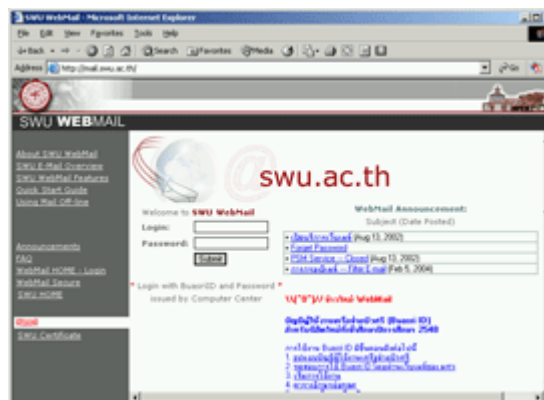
SWU WebMail - Microsoft Internet Explorer

File Edit View Favorites Tools Help

Back Search Favorites Media

Address http://mail.swu.ac.th/ Go

SWU WEBMAIL

About SWU WebMail
SWU E-Mail Overview
SWU WebMail Features
Quick Start Guide
Using Mail Off-line

Announcements
FAQ
WebMail HOME - Login
WebMail Secure
SWU HOME

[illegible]
SWU Certificate

swu.ac.th

Welcome to SWU WebMail

Login:

Password:

Submit

* Login with BuasriID and Password * issued by Computer Center

WebMail Announcement:
Subject (Date Posted)

• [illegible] (Aug 13, 2002)
• Forget Password
• POM Service -- Closed (Aug 13, 2002)
• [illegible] -- Filter E-mail (Feb 5, 2004)

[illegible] WebMail

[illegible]
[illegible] 2540

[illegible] Buasri ID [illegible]
1 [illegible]
2 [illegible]
3 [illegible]
4 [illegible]